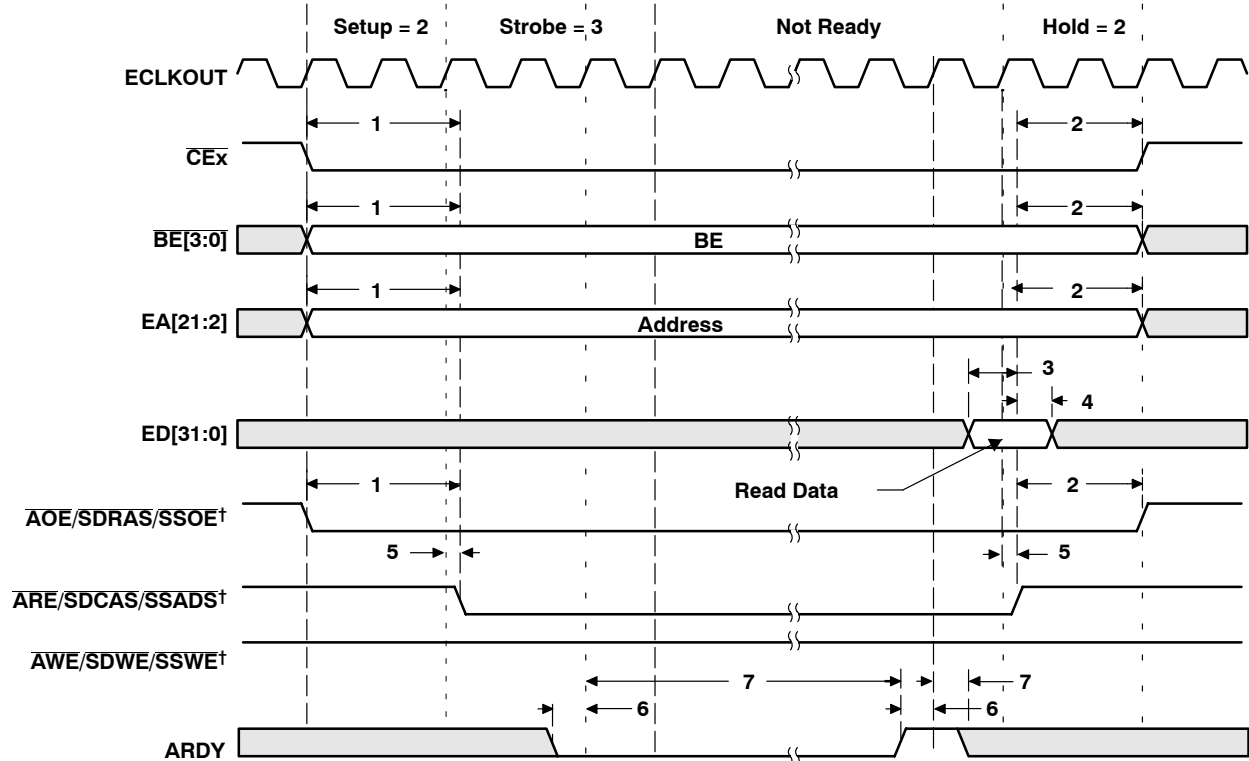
Setup = 2
Strobe = 3
Not Ready
Hold = 2

ECLKOUT

1
2
$\overline{CEx}$

1
2
$\overline{BE[3:0]}$
BE

1
2
EA[21:2]
Address

3
4
ED[31:0]

1
2
Read Data
$\overline{AOE}$/$\overline{SDRAS}$/$\overline{SSOE}$†

5
5
$\overline{ARE}$/$\overline{SDCAS}$/$\overline{SSADS}$†

$\overline{AWE}$/$\overline{SDWE}$/$\overline{SSWE}$†

7
7
6
6
ARDY